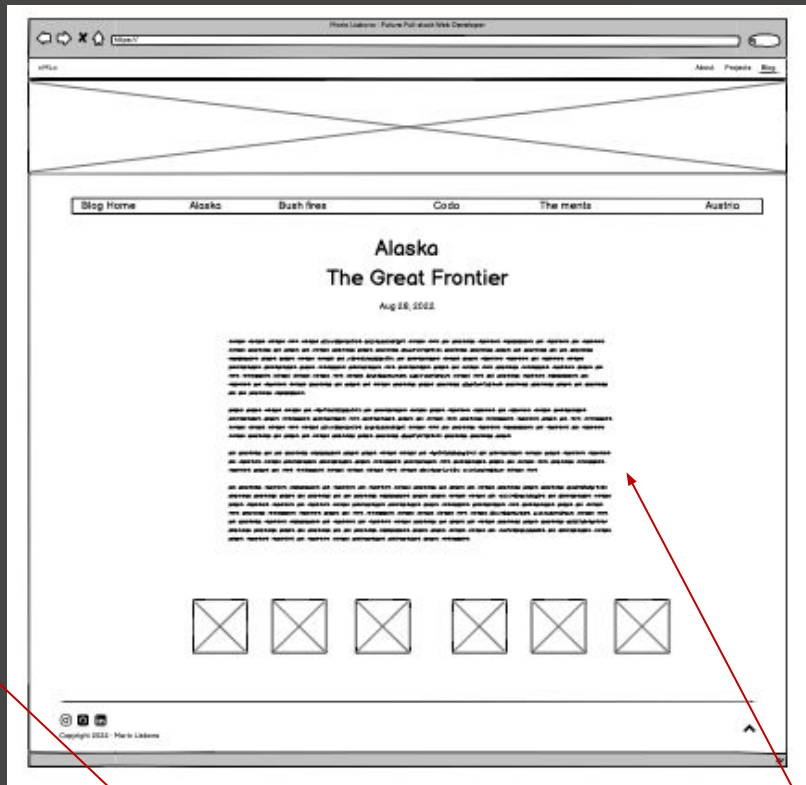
Mario Lisboa - Future Full-stack Web Developer

https://

About Projects Blog

Blog Home Alaska Bush fires Coda The ments Austria

Alaska
The Great Frontier

Aug 28, 2022

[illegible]

Copyright 2022 - Mario Lisboa